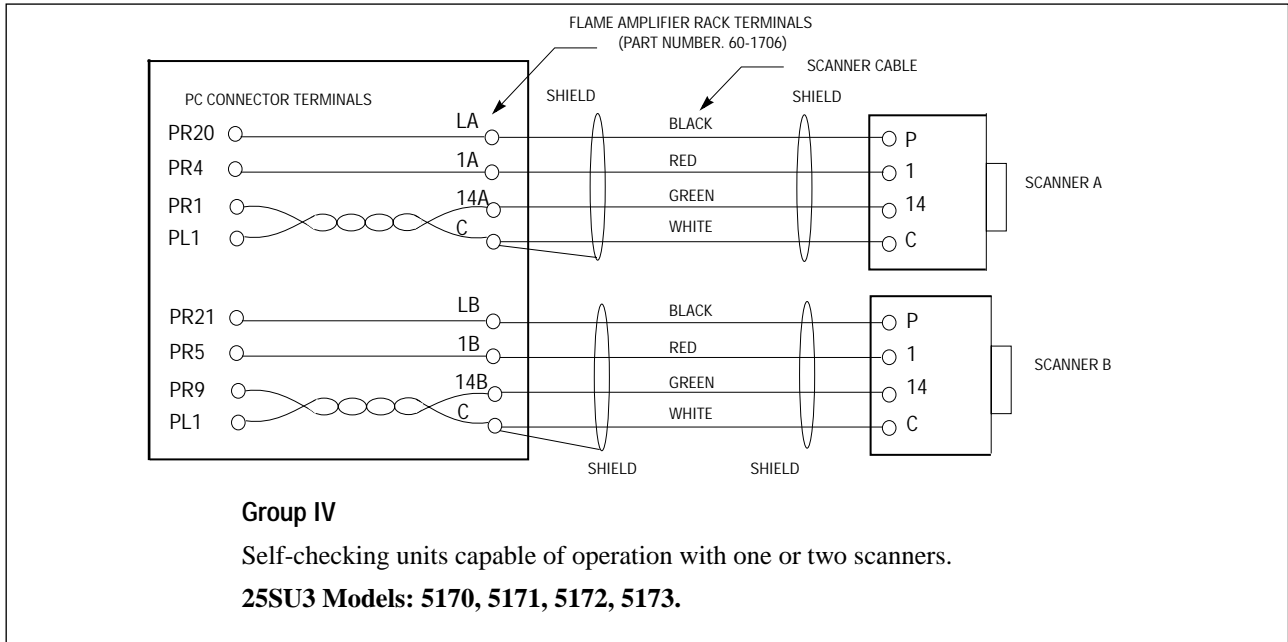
FLAME AMPLIFIER RACK TERMINALS
(PART NUMBER. 60-1706)

SCANNER CABLE

PC CONNECTOR TERMINALS

SHIELD

SHIELD

PR20
PR4
PR1
PL1

LA
1A
14A
C

BLACK
RED
GREEN
WHITE

P
1
14
C

SCANNER A

PR21
PR5
PR9
PL1

LB
1B
14B
C

BLACK
RED
GREEN
WHITE

P
1
14
C

SCANNER B

SHIELD

SHIELD

**Group IV**

Self-checking units capable of operation with one or two scanners.

**25SU3 Models: 5170, 5171, 5172, 5173.**